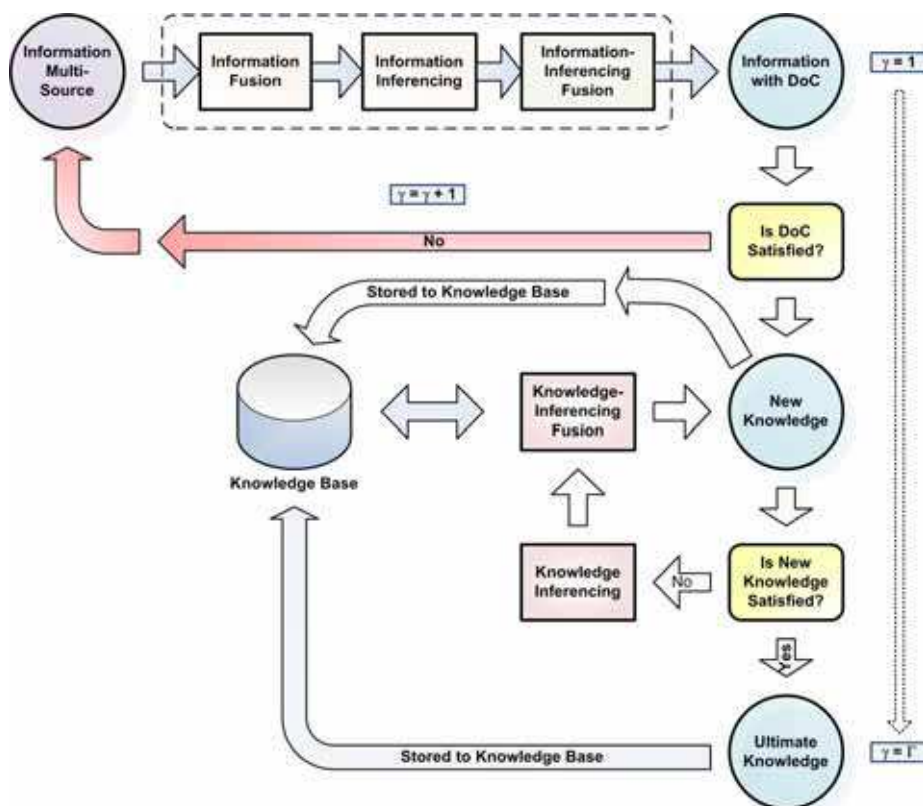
Information Multi-Source

Information Fusion

Information Inferencing

Information-Inferencing Fusion

Information with DoC

$\gamma = 1$

$\gamma = \gamma + 1$

No

Is DoC Satisfied?

Stored to Knowledge Base

Knowledge Base

Knowledge-Inferencing Fusion

New Knowledge

Knowledge Inferencing

No

Is New Knowledge Satisfied?

Yes

Ultimate Knowledge

Stored to Knowledge Base

$\gamma = \Gamma$